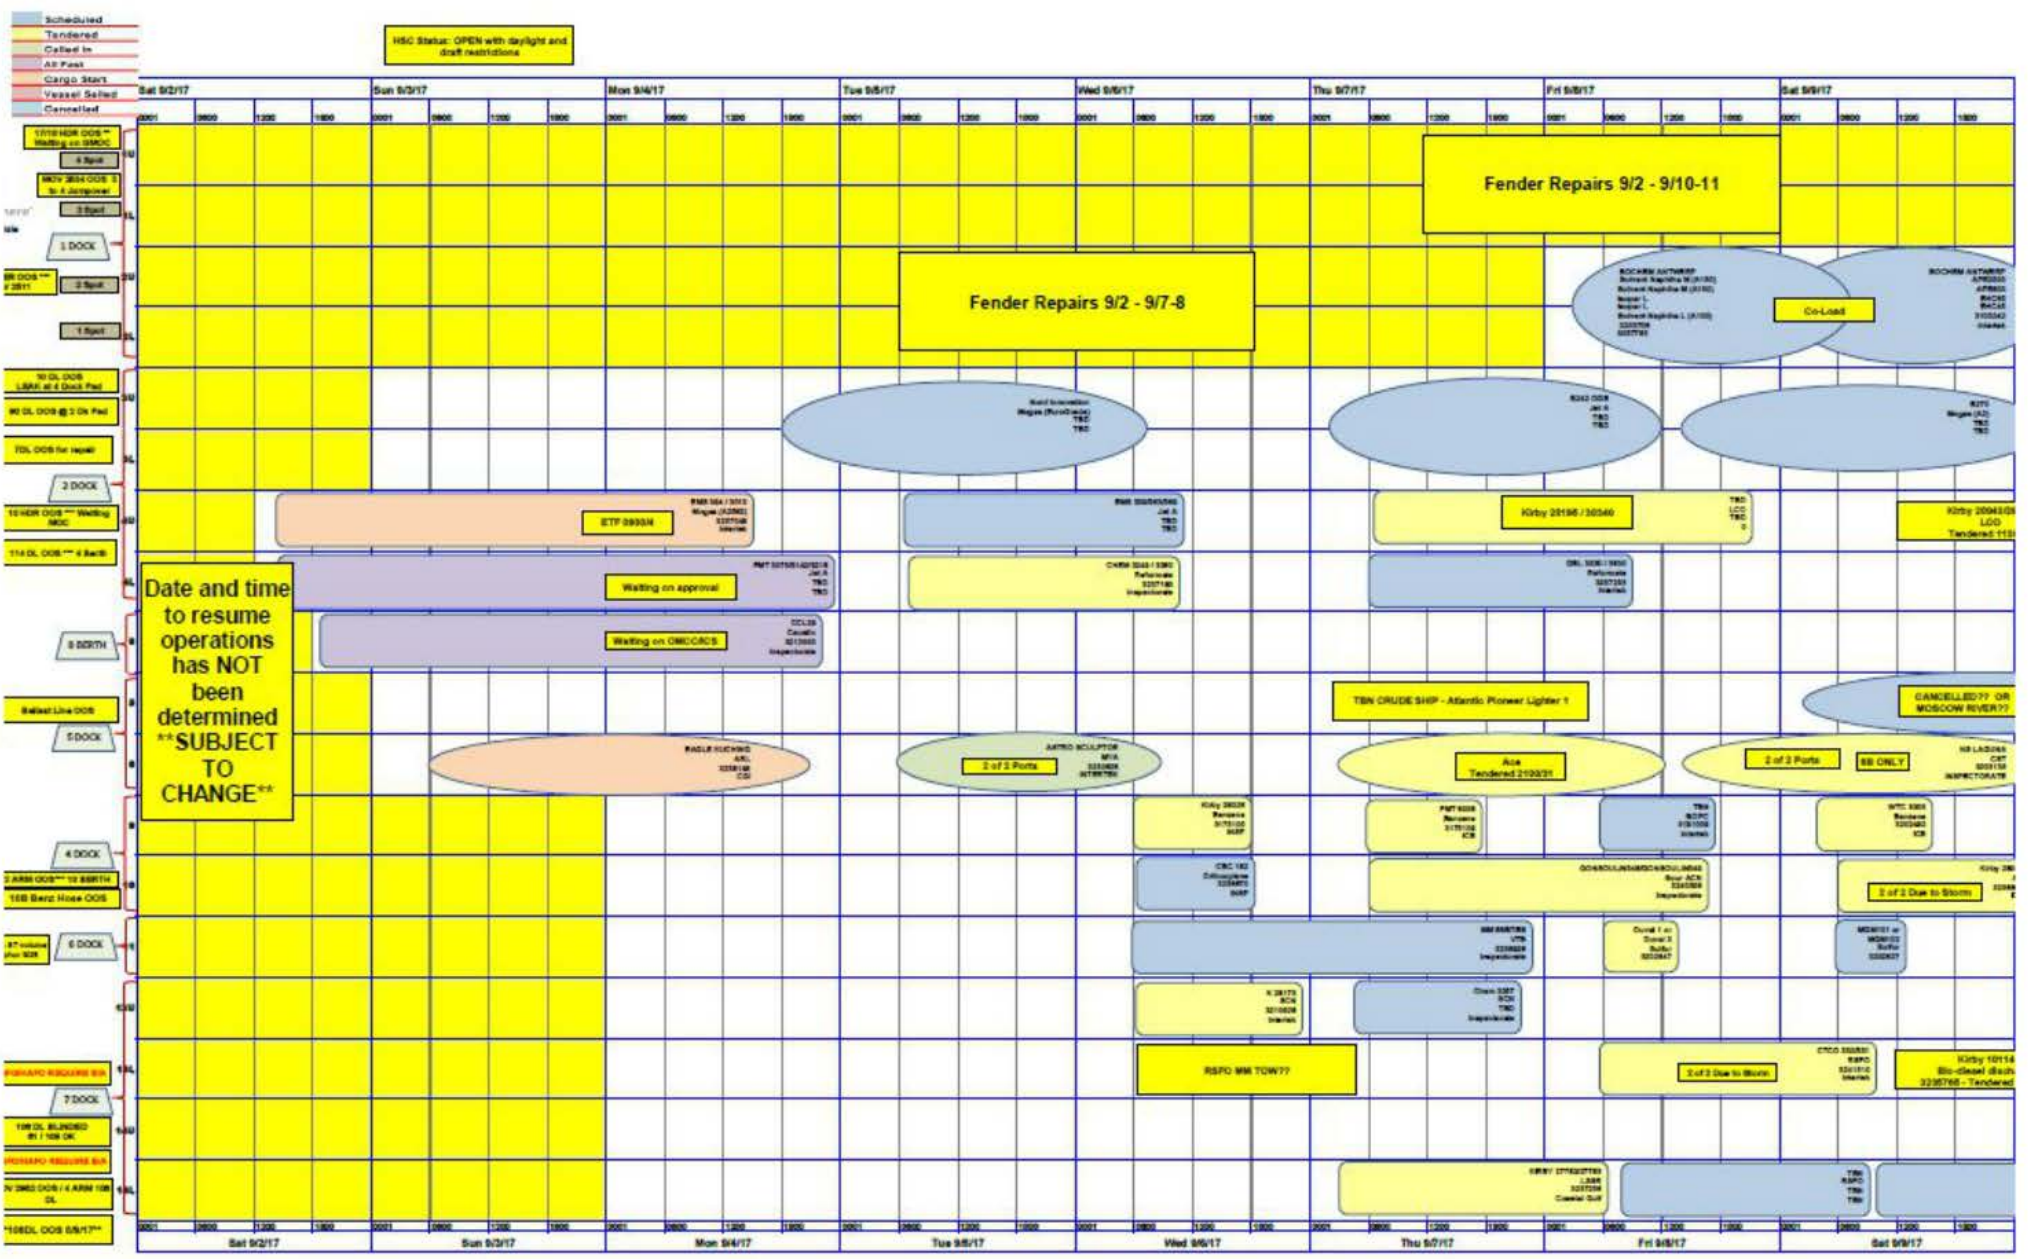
Scheduled
Tendered
Called In
All Fast
Cargo Start
Vessel Sailed
Cancelled

HSC Status: OPEN with daylight and draft restrictions

Sat 9/2/17 Sun 9/3/17 Mon 9/4/17 Tue 9/5/17 Wed 9/6/17 Thu 9/7/17 Fri 9/8/17 Sat 9/9/17

0001 0600 1200 1800 0001 0600 1200 1800 0001 0600 1200 1800 0001 0600 1200 1800 0001 0600 1200 1800 0001 0600 1200 1800 0001 0600 1200 1800 0001 0600 1200 1800

17/18 HDR OOS ** Waiting on SMOC
4 Spot
MOV 3504 OOS 3 to 4 Jumpover
3 Spot
1 DOCK
2 Spot
1 Spot
1 DOCK
2 DOCK
3 BERTH
5 DOCK
4 DOCK
6 DOCK
7 DOCK

Fender Repairs 9/2 - 9/10-11
Fender Repairs 9/2 - 9/7-8

Co-Load

ETF 0900/4
Waiting on approval
Waiting on OMCC/RCS

Date and time to resume operations has NOT been determined **SUBJECT TO CHANGE**

Kirby 28196 / 30340
Kirby 28043/2 LOD Tendered 11
TBN CRUDE SHIP - Atlantic Pioneer Lighter 1
CANCELLED?? OR MOSCOW RIVER??
2 of 2 Ports
Ace Tendered 2100/31
2 of 2 Ports
SB ONLY
2 of 2 Due to Storm
RSPO MM TOW??
2 of 2 Due to Storm
Kirby 10114 Bio-diesel disch 3235766 - Tendered

Ballast Line OOS
10B Benz Hose OOS
**10BDL OOS 8/8/17**

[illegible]

0001 0600 1200 1800 0001 0600 1200 1800 0001 0600 1200 1800 0001 0600 1200 1800 0001 0600 1200 1800 0001 0600 1200 1800 0001 0600 1200 1800 0001 0600 1200 1800
Sat 9/2/17 Sun 9/3/17 Mon 9/4/17 Tue 9/5/17 Wed 9/6/17 Thu 9/7/17 Fri 9/8/17 Sat 9/9/17